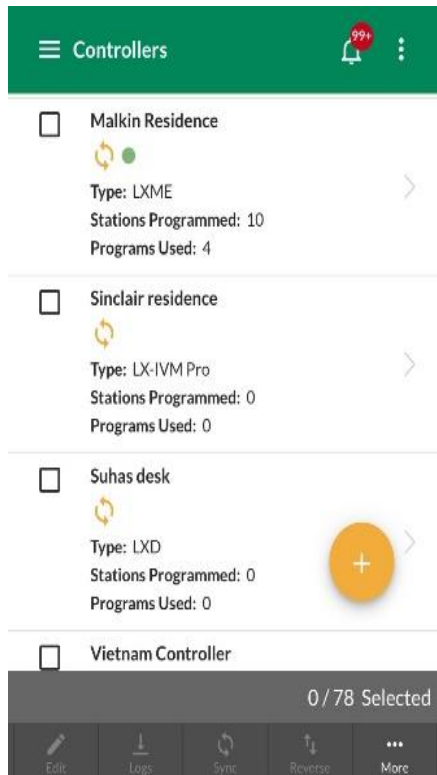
Controllers

99+

Malkin Residence

Type: LXME
Stations Programmed: 10
Programs Used: 4

Sinclair residence

Type: LX-IVM Pro
Stations Programmed: 0
Programs Used: 0

Suhas desk

Type: LXD
Stations Programmed: 0
Programs Used: 0

Vietnam Controller

0/78 Selected

Edit
Logs
Sync
Reverse
More